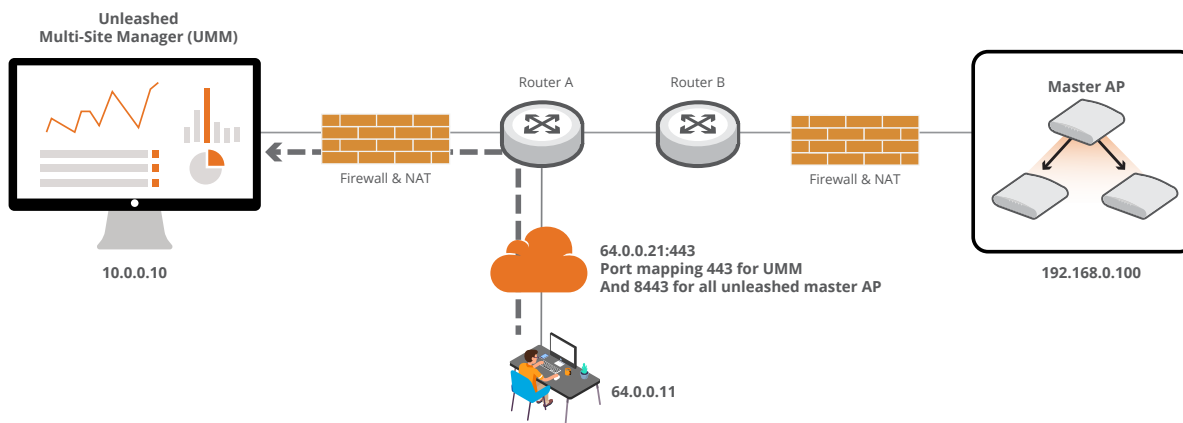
Unleashed
Multi-Site Manager (UMM)

Router A

Router B

Master AP

Firewall & NAT

Firewall & NAT

10.0.0.10

64.0.0.21:443
Port mapping 443 for UMM
And 8443 for all unleashed master AP

192.168.0.100

64.0.0.11